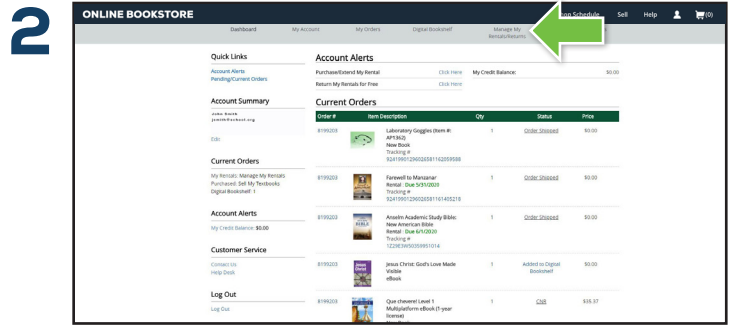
2

ONLINE BOOKSTORE

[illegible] Schedule Sell Help (0)

Dashboard My Account My Orders Digital Bookshelf Manage My Rentals/Returns

Quick Links

Account Alerts
Pending/Current Orders

Account Summary

John Smith
jsmith@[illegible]

Edit

Current Orders

My Rentals: Manage My Rentals
Purchased: Sell My Textbooks
Digital Bookshelf: 1

Account Alerts

My Credit Balance: $0.00

Customer Service

Contact Us
Help Desk

Log Out

Log Out

Account Alerts

Purchase/Extend My Rental Click Here
Return My Rentals for Free Click Here
My Credit Balance: $0.00

Current Orders

| Order # | | Item Description | Qty | Status | Price |
|---|---|---|---|---|---|
| 8199203 | | Laboratory Goggles (Item #: AP1362) New Book Tracking # 9241990129602658116205958 | 1 | Order Shipped | $0.00 |
| 8199203 | | Farewell to Manzanar Rental : Due 5/31/2020 Tracking # 9241990129602658116145219 | 1 | Order Shipped | $0.00 |
| 8199203 | BIBLE | Anselm Academic Study Bible: New American Bible Rental : Due 6/1/2020 Tracking # 1Z29E3W50359951014 | 1 | Order Shipped | $0.00 |
| 8199203 | Jesus Christ | Jesus Christ: God's Love Made Visible eBook | 1 | Added to Digital Bookshelf | $0.00 |
| 8199203 | | Que chevere! Level 1 Multiplatform eBook (1-year license) | 1 | CNR | $36.37 |